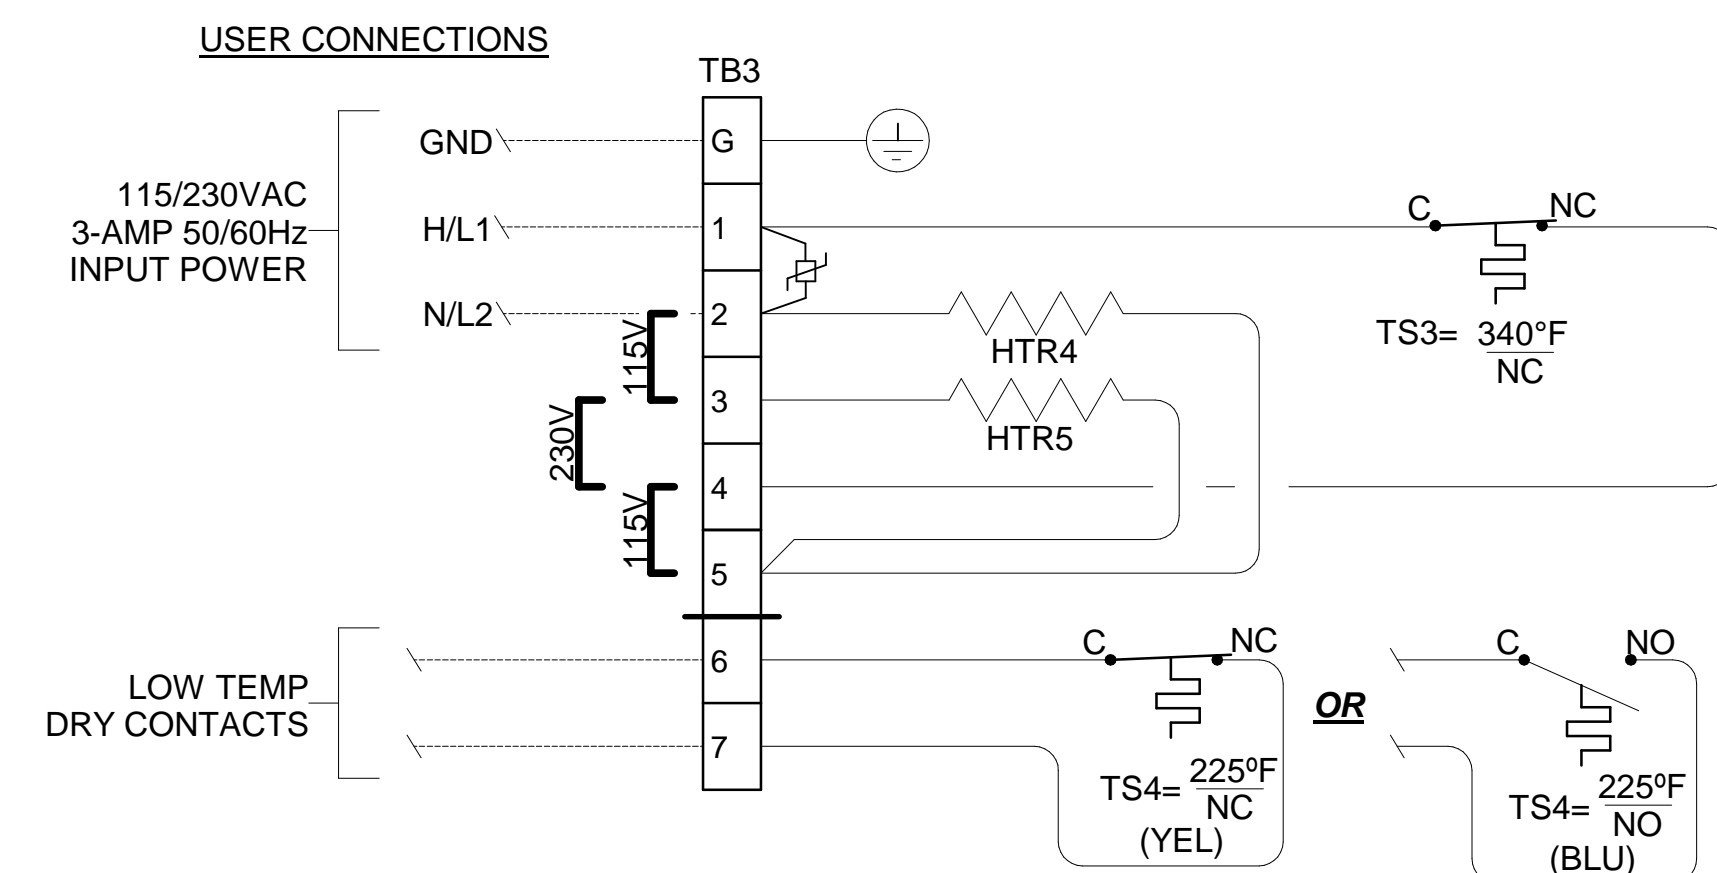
USER CONNECTIONS

TB3

115/230VAC
3-AMP 50/60Hz
INPUT POWER

GND
H/L1
N/L2

G
1
2
3
4
5

115V
230V
115V

HTR4
HTR5

C NC

TS3= $\frac{340°F}{NC}$

LOW TEMP
DRY CONTACTS

6
7

C NC

TS4= $\frac{225ºF}{NC}$
(YEL)

OR

C NO

TS4= $\frac{225ºF}{NO}$
(BLU)